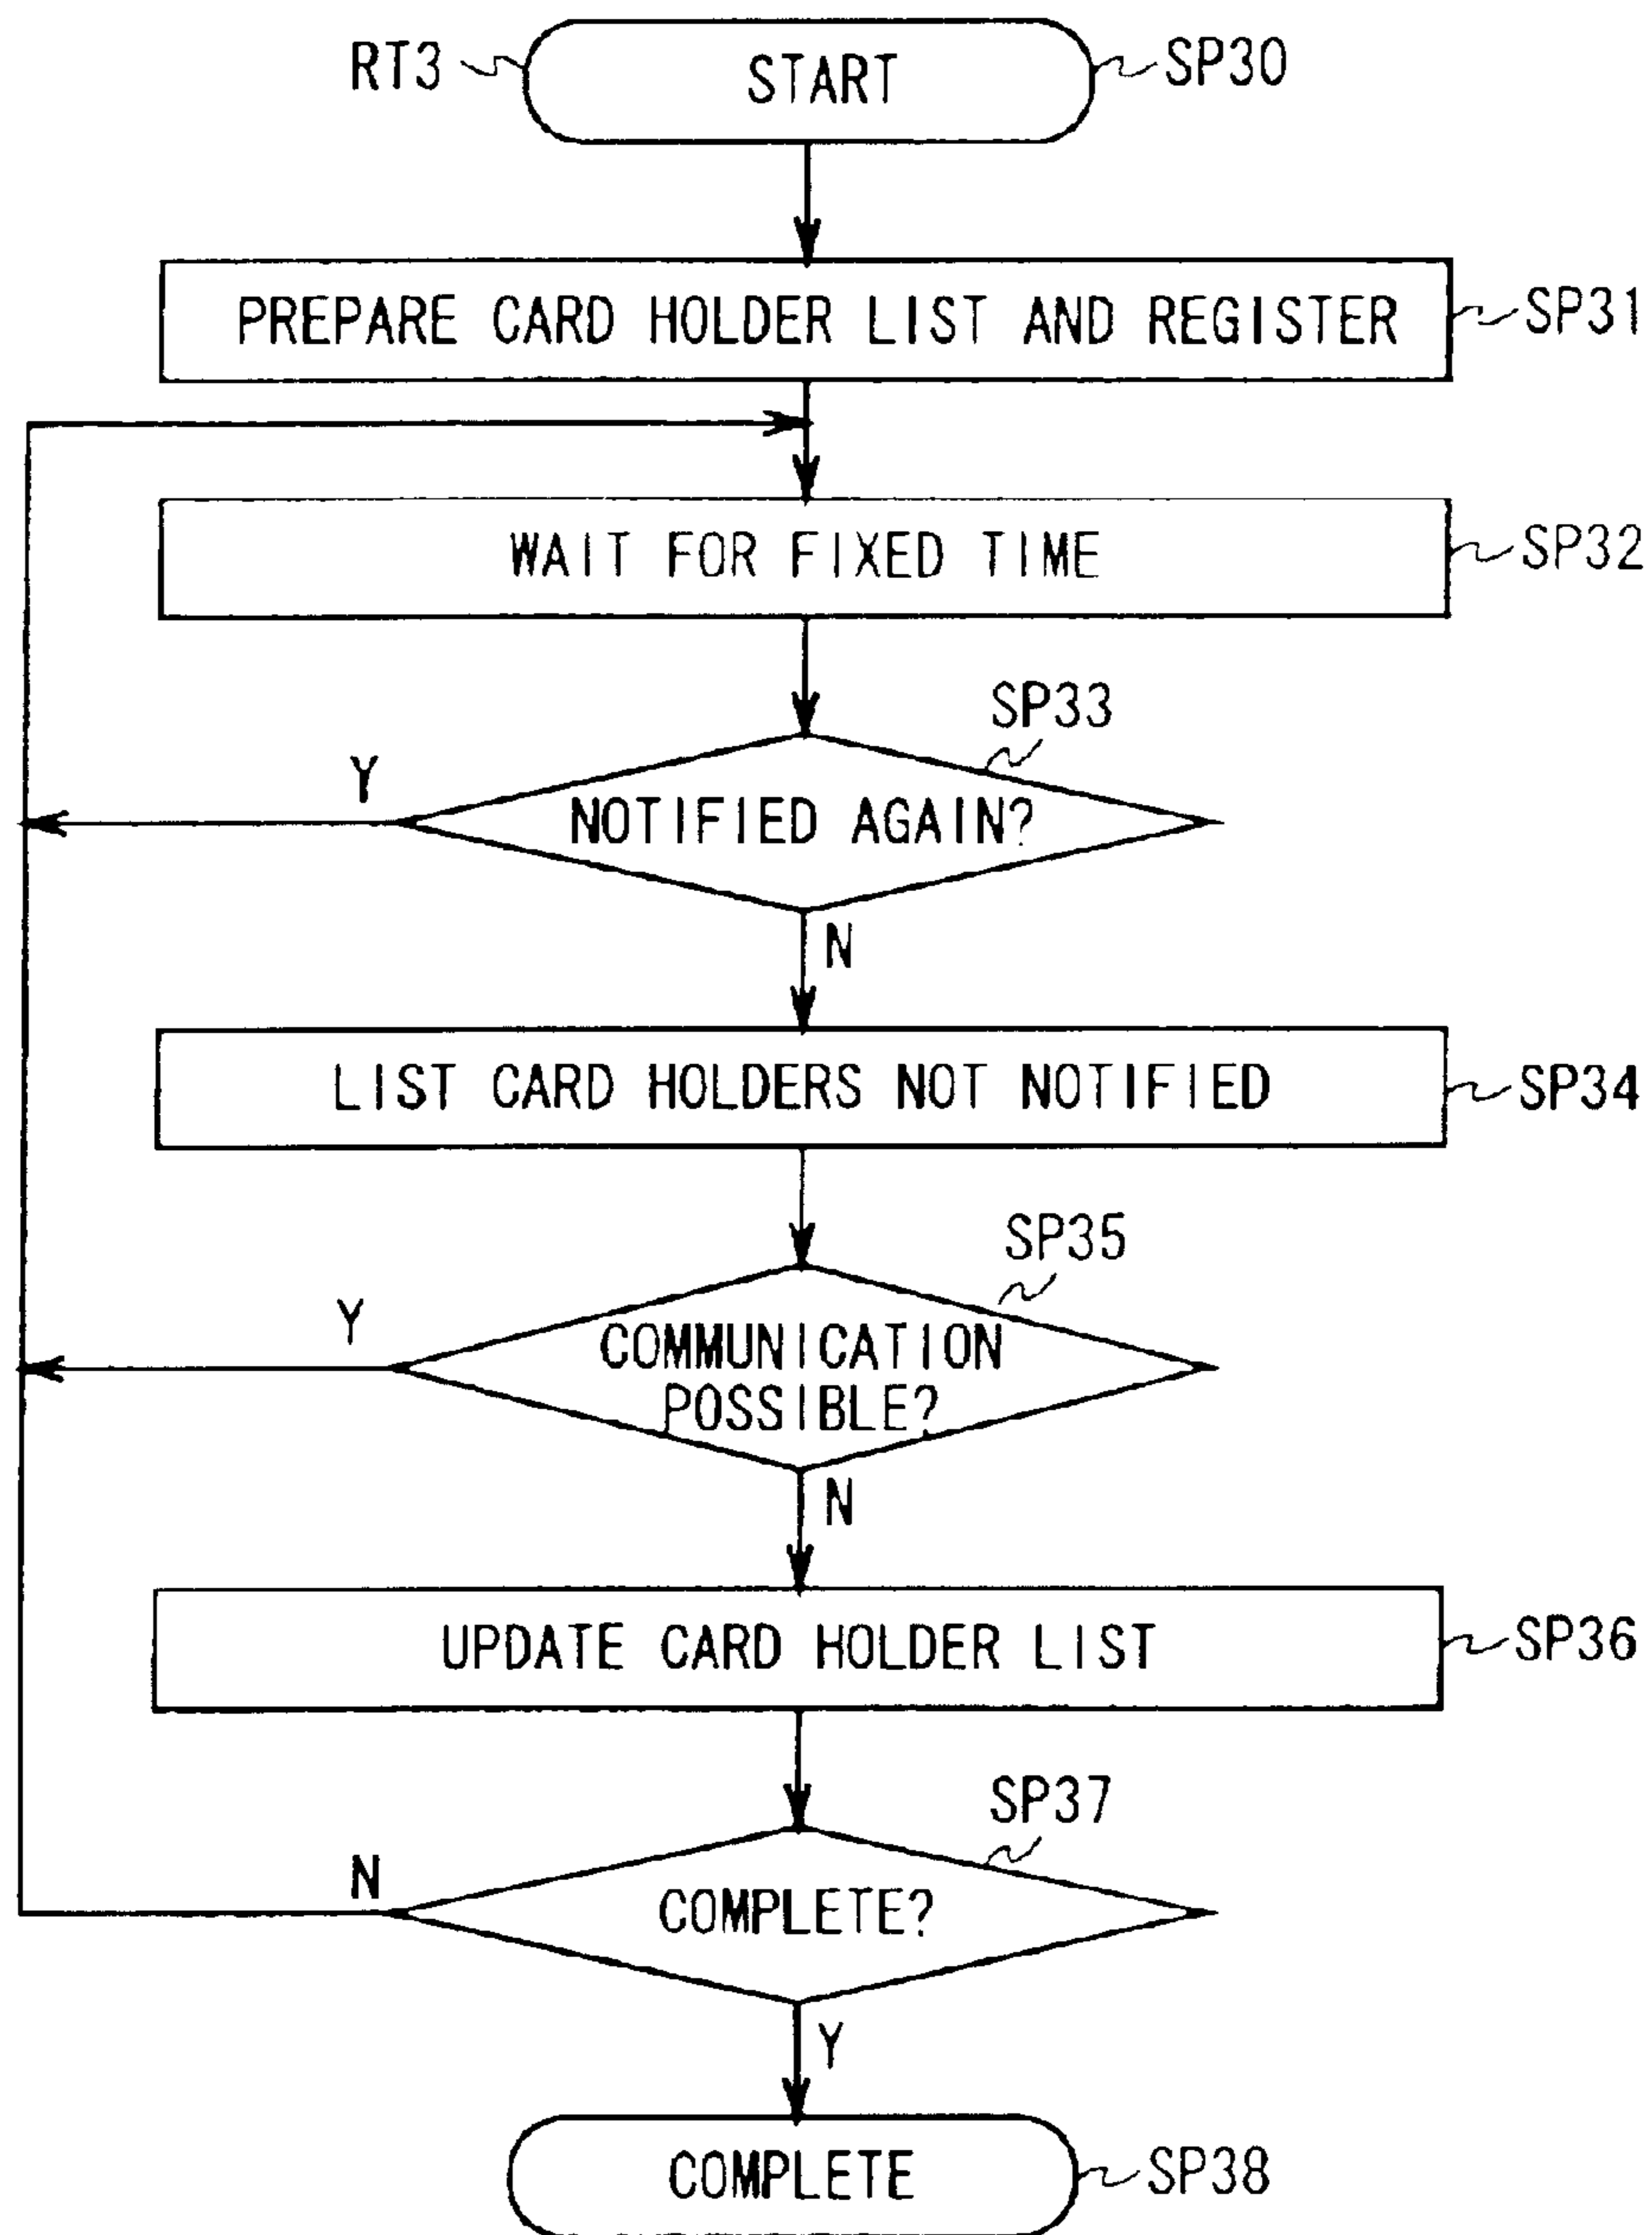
RT3
START
SP30
PREPARE CARD HOLDER LIST AND REGISTER
SP31
WAIT FOR FIXED TIME
SP32
SP33
Y
NOTIFIED AGAIN?
N
LIST CARD HOLDERS NOT NOTIFIED
SP34
SP35
Y
COMMUNICATION POSSIBLE?
N
UPDATE CARD HOLDER LIST
SP36
SP37
N
COMPLETE?
Y
COMPLETE
SP38